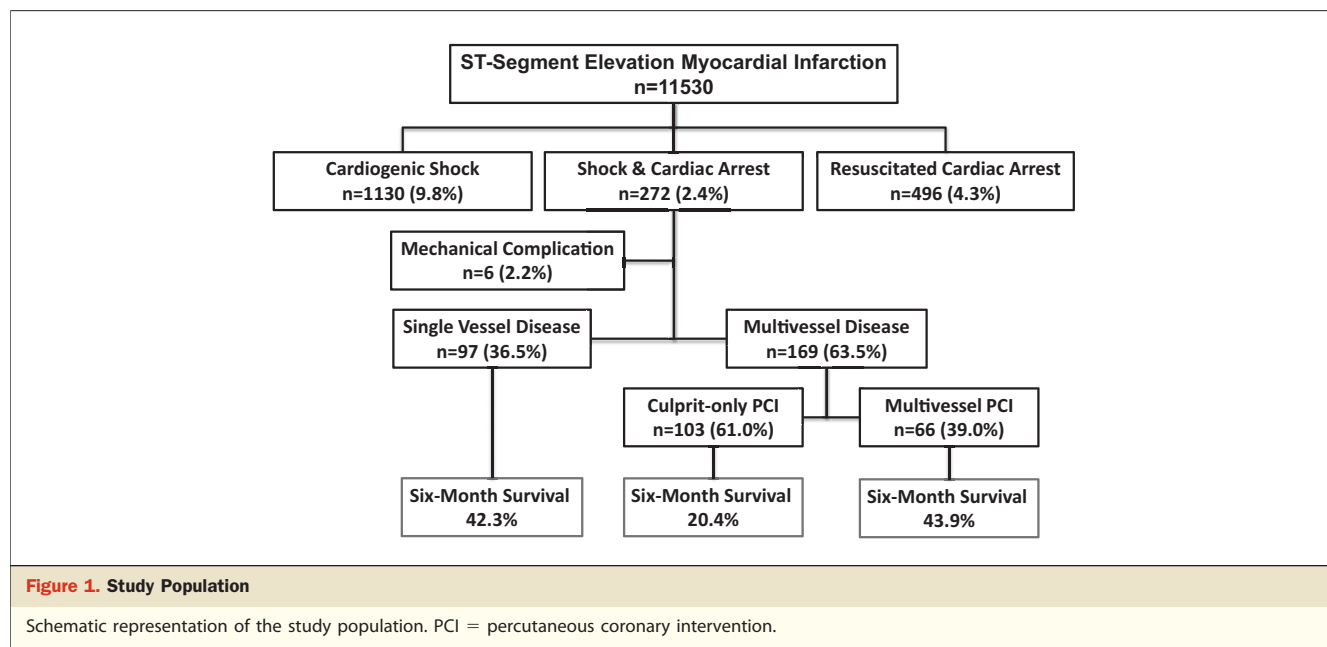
ST-Segment Elevation Myocardial Infarction
n=11530

Cardiogenic Shock
n=1130 (9.8%)

Shock & Cardiac Arrest
n=272 (2.4%)

Resuscitated Cardiac Arrest
n=496 (4.3%)

Mechanical Complication
n=6 (2.2%)

Single Vessel Disease
n=97 (36.5%)

Multivessel Disease
n=169 (63.5%)

Culprit-only PCI
n=103 (61.0%)

Multivessel PCI
n=66 (39.0%)

Six-Month Survival
42.3%

Six-Month Survival
20.4%

Six-Month Survival
43.9%

Figure 1. Study Population

Schematic representation of the study population. PCI = percutaneous coronary intervention.